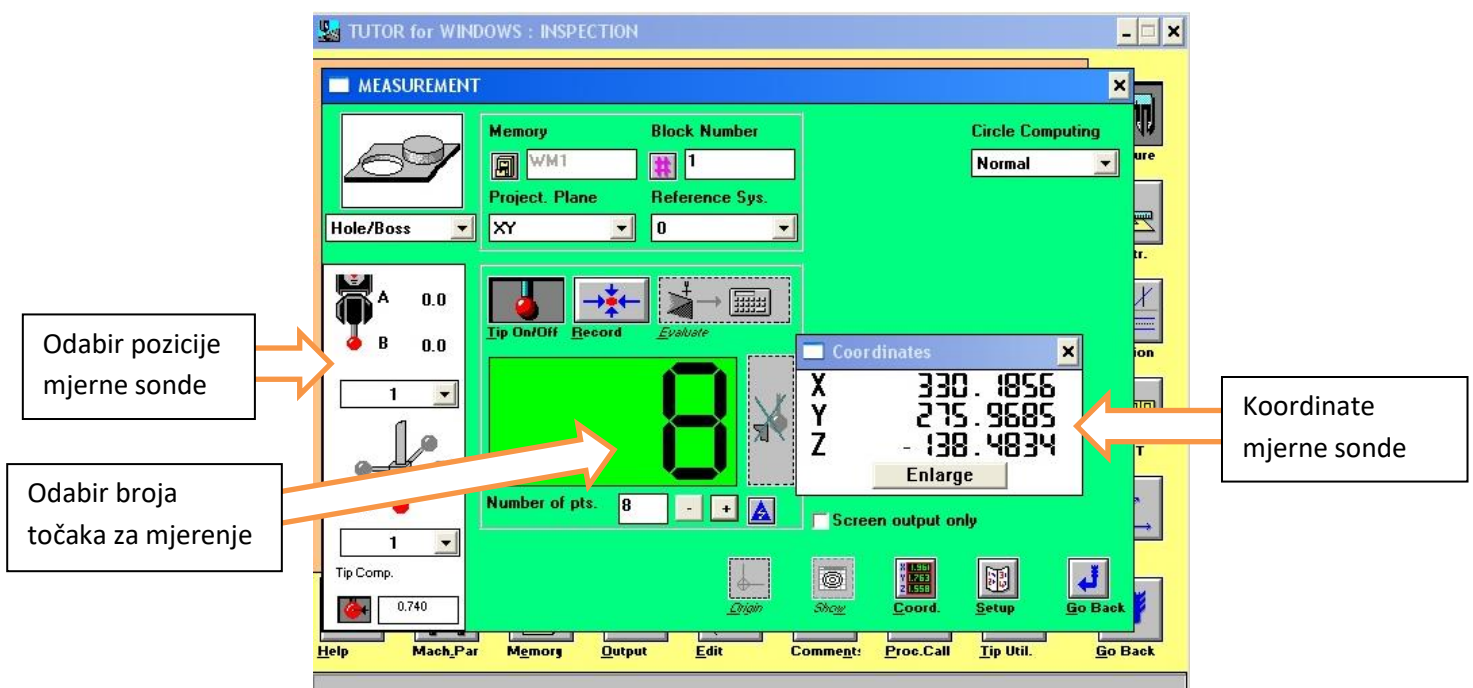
TUTOR for WINDOWS : INSPECTION

MEASUREMENT

Memory
WM1
Block Number
1
Circle Computing
Normal

Project. Plane
XY
Reference Sys.
0

Hole/Boss

A 0.0
B 0.0

1

Tip On/Off
Record
Evaluate

8

Number of pts.
8

1

Tip Comp.
0.740

Coordinates
X 330.1856
Y 275.9685
Z -138.4834
Enlarge

Screen output only

Origin
Show
Coord.
Setup
Go Back

Help
Mach.Par
Memory
Output
Edit
Comments
Proc.Call
Tip Util.
Go Back

ure
tr.
ion
T

Odabir pozicije mjerne sonde

Odabir broja točaka za mjerenje

Koordinate mjerne sonde